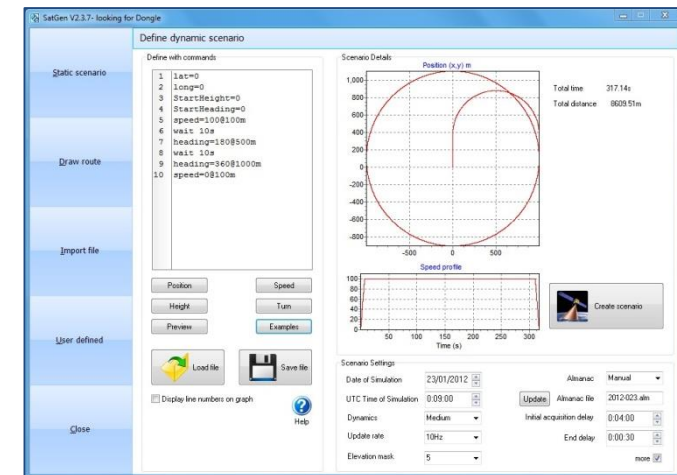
SatGen V2.3.7- looking for Dongle

Static scenario

Draw route

Import file

User defined

Close

Define dynamic scenario

Define with commands

1 lat=0
2 long=0
3 StartHeight=0
4 StartHeading=0
5 speed=100@100m
6 wait 10s
7 heading=180@500m
8 wait 10s
9 heading=360@1000m
10 speed=0@100m

Position
Speed
Height
Turn
Preview
Examples

Load file
Save file

Display line numbers on graph

Help

Scenario Details

Position (x,y) m

1,000
800
600
400
200
0
-200
-400
-600
-800
-500
0
500

Total time 317.14s
Total distance 8609.51m

Speed profile
100
80
60
40
20
0
50 100 150 200 250 300
Time (s)

Create scenario

Scenario Settings

| | | | |
|---|---|---|---|
| Date of Simulation | 23/01/2012 | Almanac | Manual |
| UTC Time of Simulation | 0:09:00 | Update Almanac file | 2012-023.alm |
| Dynamics | Medium | Initial acquisition delay | 0:04:00 |
| Update rate | 10Hz | End delay | 0:00:30 |
| Elevation mask | 5 | | more |